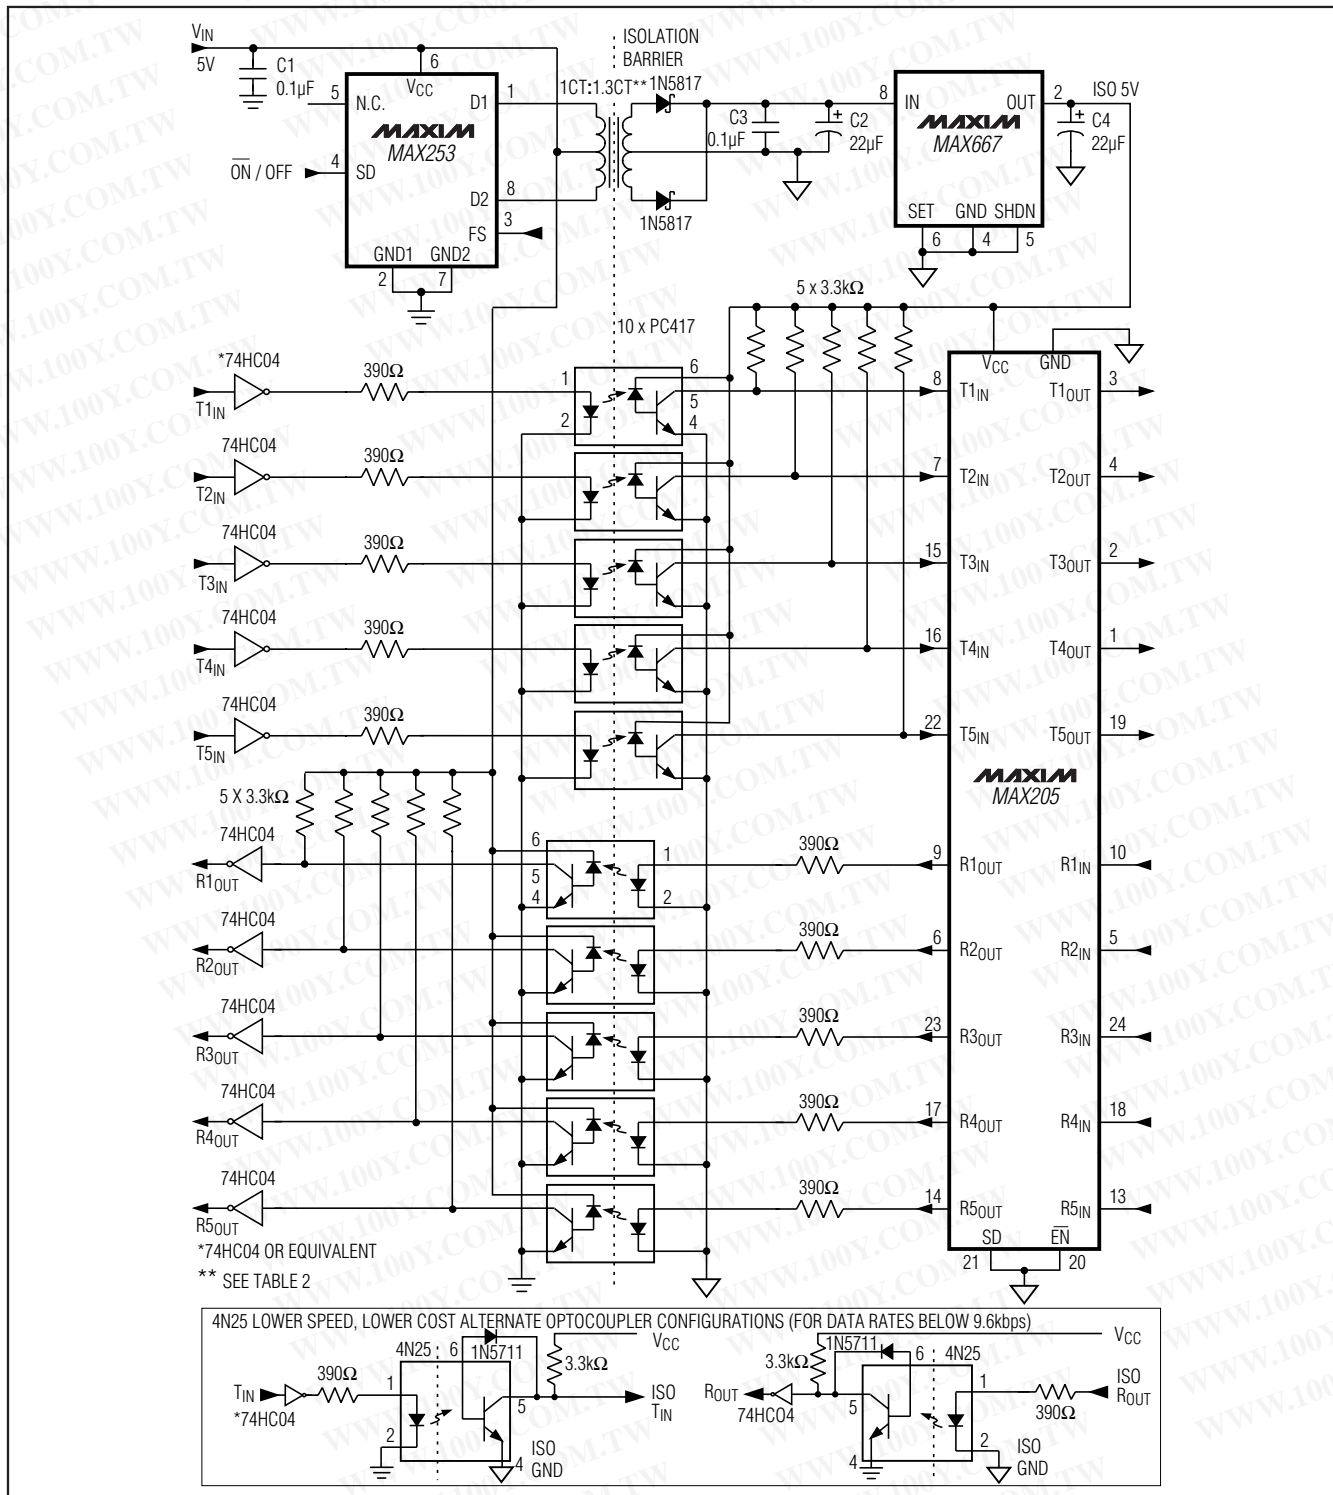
$V_{IN}$
5V
C1
0.1µF
6
$V_{CC}$
5
N.C.
MAXIM
MAX253
D1
1
4
$\overline{ON}$ / OFF
SD
D2
8
FS
3
GND1
GND2
2
7
ISOLATION
BARRIER
1CT:1.3CT**
1N5817
1N5817
C3
0.1µF
C2
22µF
8
IN
MAXIM
MAX667
OUT
2
ISO 5V
C4
22µF
SET
GND
SHDN
6
4
5
5 x 3.3kΩ
10 x PC417
*74HC04
$T1_{IN}$
390Ω
1
2
6
5
4
74HC04
$T2_{IN}$
390Ω
74HC04
$T3_{IN}$
390Ω
74HC04
$T4_{IN}$
390Ω
74HC04
$T5_{IN}$
390Ω
$V_{CC}$
GND
8
$T1_{IN}$
$T1_{OUT}$
3
7
$T2_{IN}$
$T2_{OUT}$
4
15
$T3_{IN}$
$T3_{OUT}$
2
16
$T4_{IN}$
$T4_{OUT}$
1
22
$T5_{IN}$
$T5_{OUT}$
19
MAXIM
MAX205
5 X 3.3kΩ
74HC04
$R1_{OUT}$
6
5
4
1
2
390Ω
9
$R1_{OUT}$
$R1_{IN}$
10
74HC04
$R2_{OUT}$
390Ω
6
$R2_{OUT}$
$R2_{IN}$
5
74HC04
$R3_{OUT}$
390Ω
23
$R3_{OUT}$
$R3_{IN}$
24
74HC04
$R4_{OUT}$
390Ω
17
$R4_{OUT}$
$R4_{IN}$
18
74HC04
$R5_{OUT}$
390Ω
14
$R5_{OUT}$
$R5_{IN}$
13
SD
$\overline{EN}$
21
20
*74HC04 OR EQUIVALENT
** SEE TABLE 2

4N25 LOWER SPEED, LOWER COST ALTERNATE OPTOCOUPLER CONFIGURATIONS (FOR DATA RATES BELOW 9.6kbps)
4N25
6
1N5711
$V_{CC}$
3.3kΩ
$T_{IN}$
390Ω
1
*74HC04
2
5
4
ISO $T_{IN}$
ISO GND
1N5711
$V_{CC}$
3.3kΩ
6
4N25
$R_{OUT}$
74HC04
5
4
1
2
390Ω
ISO $R_{OUT}$
ISO GND